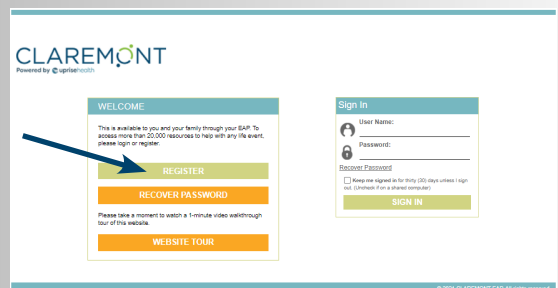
CLAREMONT
Powered by uprisehealth

WELCOME

This is available to you and your family through your EAP. To access more than 20,000 resources to help with any life event, please login or register.

REGISTER

RECOVER PASSWORD

Please take a moment to watch a 1-minute video walkthrough tour of this website.

WEBSITE TOUR

Sign In

User Name:

Password:

Recover Password

Keep me signed in for thirty (30) days unless I sign out. (Uncheck if on a shared computer)

SIGN IN

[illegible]